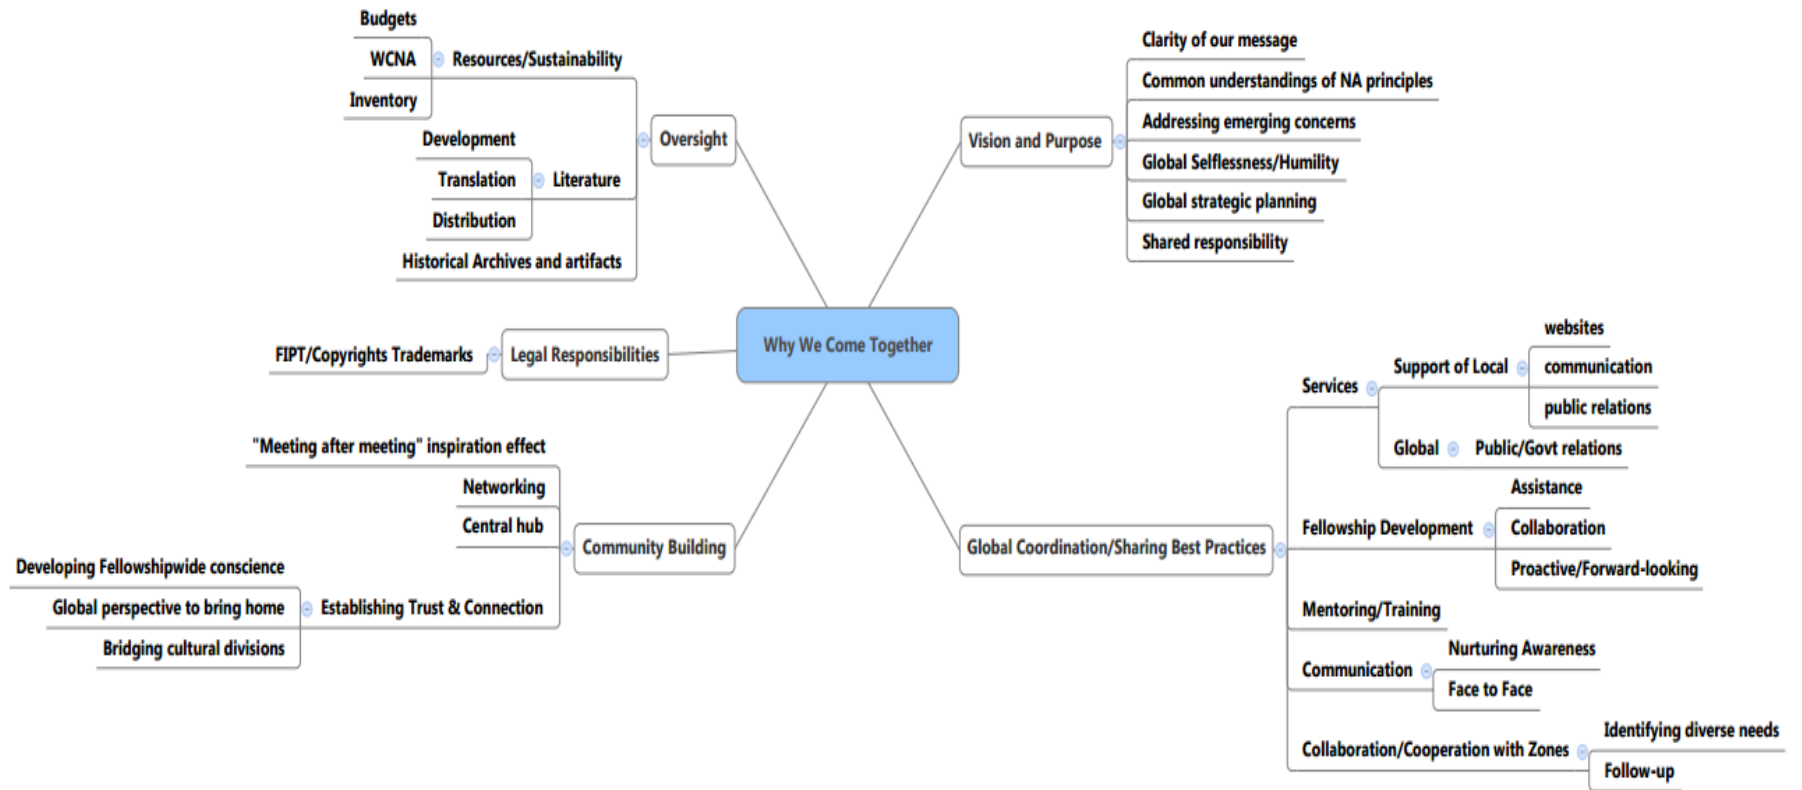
Why We Come Together

Oversight
Resources/Sustainability
Budgets
WCNA
Inventory
Literature
Development
Translation
Distribution
Historical Archives and artifacts

Vision and Purpose
Clarity of our message
Common understandings of NA principles
Addressing emerging concerns
Global Selflessness/Humility
Global strategic planning
Shared responsibility

Legal Responsibilities
FIPT/Copyrights Trademarks

Community Building
"Meeting after meeting" inspiration effect
Networking
Central hub
Establishing Trust & Connection
Developing Fellowshipwide conscience
Global perspective to bring home
Bridging cultural divisions

Global Coordination/Sharing Best Practices
Services
Support of Local
websites
communication
public relations
Global
Public/Govt relations
Fellowship Development
Assistance
Collaboration
Proactive/Forward-looking
Mentoring/Training
Communication
Nurturing Awareness
Face to Face
Collaboration/Cooperation with Zones
Identifying diverse needs
Follow-up